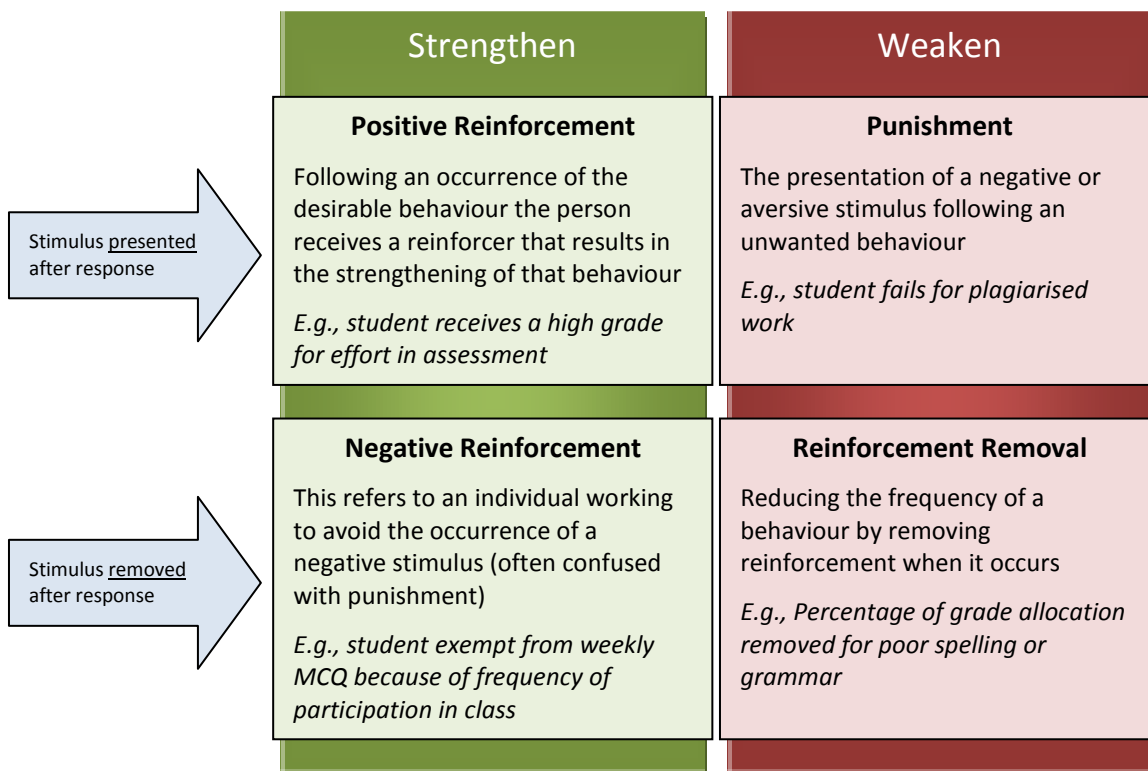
Strengthen

Weaken

Stimulus presented after response

Positive Reinforcement

Following an occurrence of the desirable behaviour the person receives a reinforcer that results in the strengthening of that behaviour

*E.g., student receives a high grade for effort in assessment*

Punishment

The presentation of a negative or aversive stimulus following an unwanted behaviour

*E.g., student fails for plagiarised work*

Stimulus removed after response

Negative Reinforcement

This refers to an individual working to avoid the occurrence of a negative stimulus (often confused with punishment)

*E.g., student exempt from weekly MCQ because of frequency of participation in class*

Reinforcement Removal

Reducing the frequency of a behaviour by removing reinforcement when it occurs

*E.g., Percentage of grade allocation removed for poor spelling or grammar*